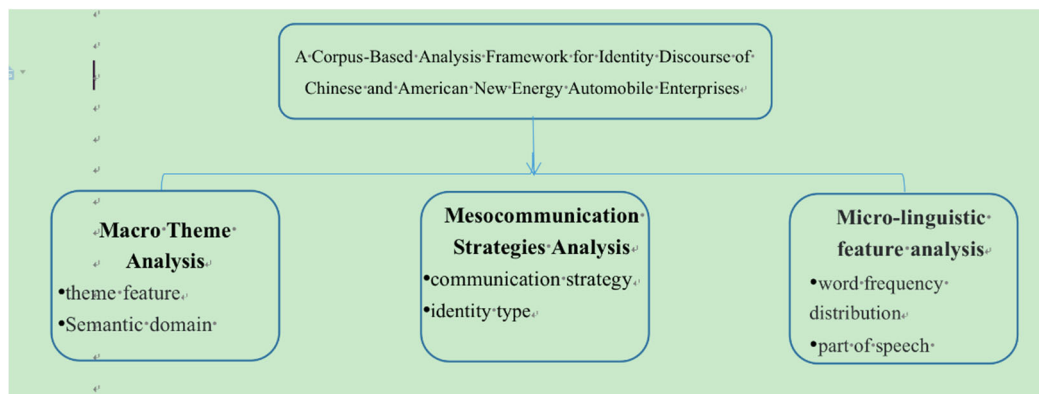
A Corpus-Based Analysis Framework for Identity Discourse of Chinese and American New Energy Automobile Enterprises

Macro Theme Analysis
•theme feature
•Semantic domain

Mesocommunication Strategies Analysis
•communication strategy
•identity type

Micro-linguistic feature analysis
•word frequency distribution
•part of speech